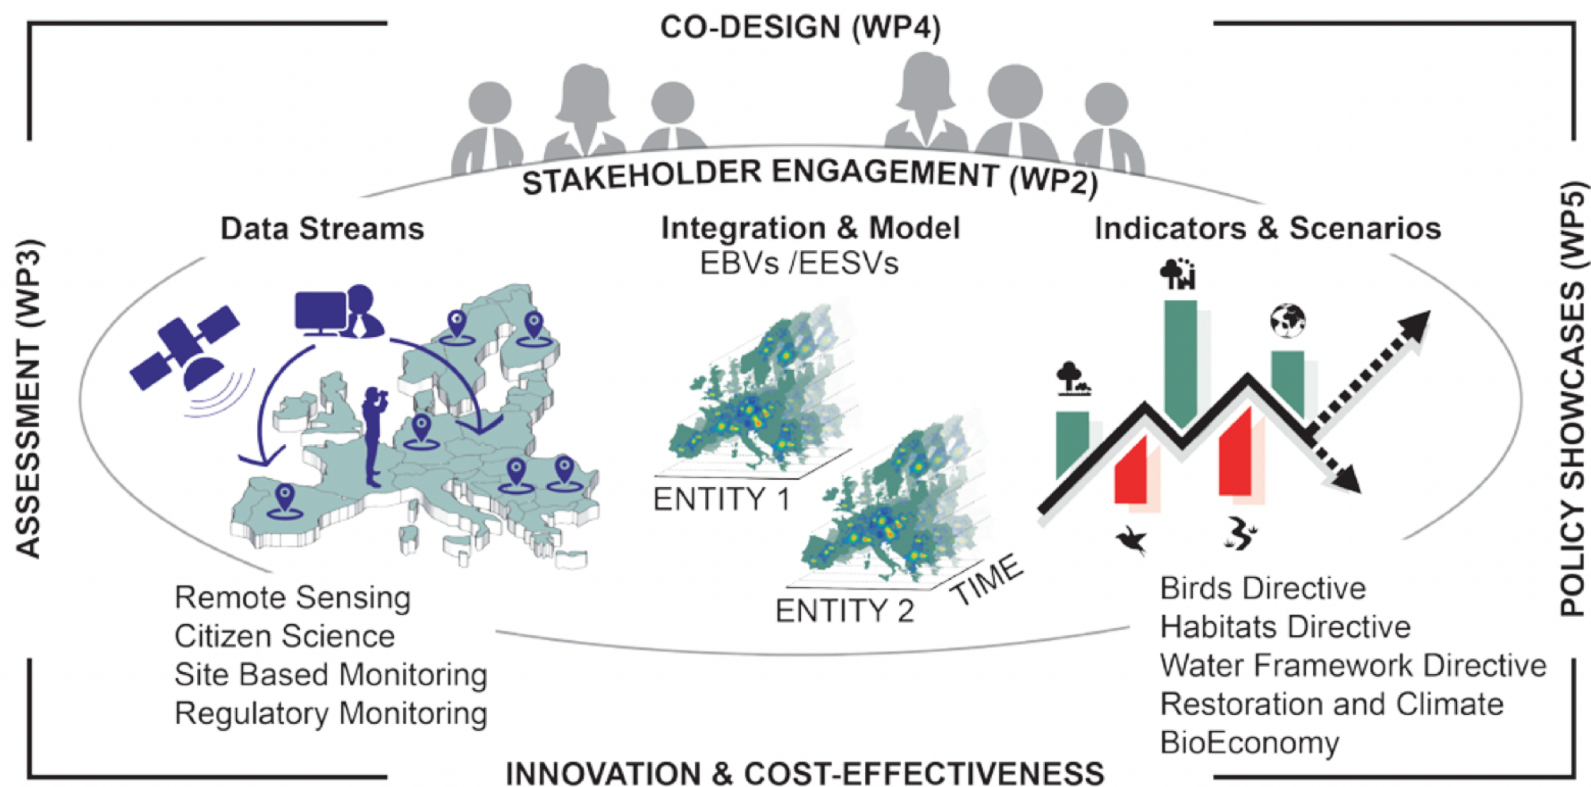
CO-DESIGN (WP4)

STAKEHOLDER ENGAGEMENT (WP2)

ASSESSMENT (WP3)

Data Streams

Integration & Model
EBVs /EESVs

Indicators & Scenarios

POLICY SHOWCASES (WP5)

ENTITY 1

ENTITY 2

TIME

Remote Sensing
Citizen Science
Site Based Monitoring
Regulatory Monitoring

Birds Directive
Habitats Directive
Water Framework Directive
Restoration and Climate
BioEconomy

INNOVATION & COST-EFFECTIVENESS